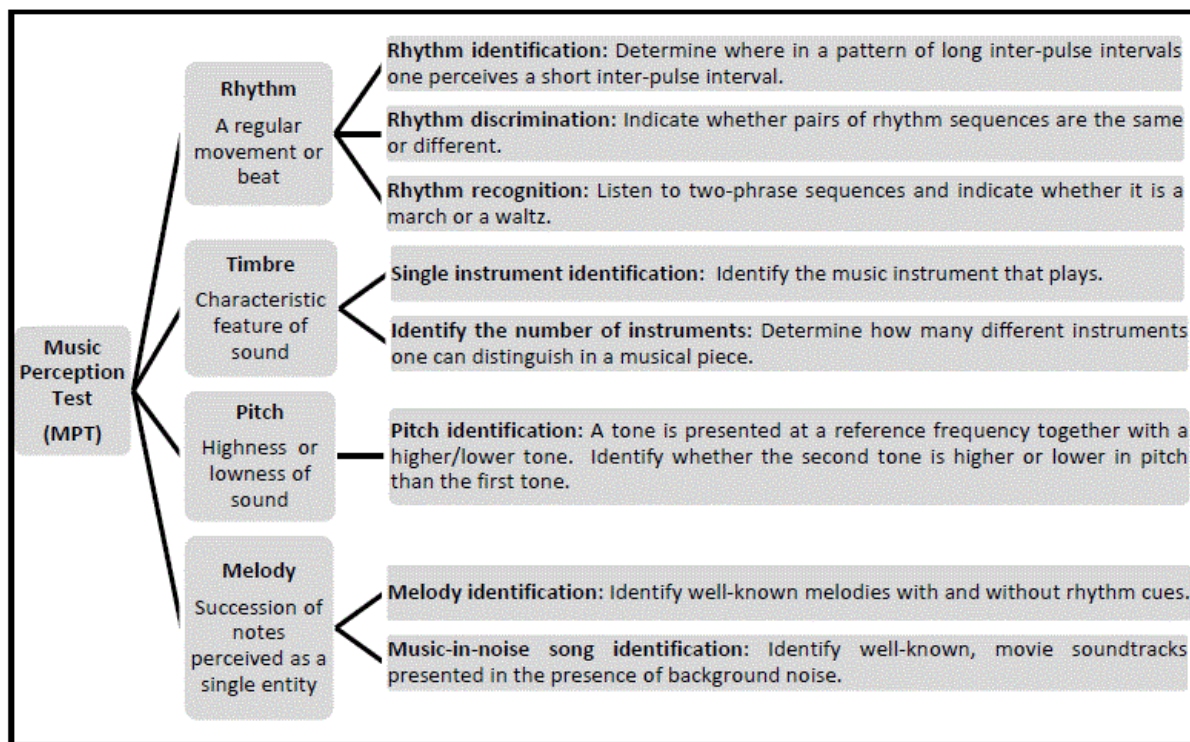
Music Perception Test (MPT)

Rhythm
A regular movement or beat

Rhythm identification: Determine where in a pattern of long inter-pulse intervals one perceives a short inter-pulse interval.

Rhythm discrimination: Indicate whether pairs of rhythm sequences are the same or different.

Rhythm recognition: Listen to two-phrase sequences and indicate whether it is a march or a waltz.

Timbre
Characteristic feature of sound

Single instrument identification: Identify the music instrument that plays.

Identify the number of instruments: Determine how many different instruments one can distinguish in a musical piece.

Pitch
Highness or lowness of sound

Pitch identification: A tone is presented at a reference frequency together with a higher/lower tone. Identify whether the second tone is higher or lower in pitch than the first tone.

Melody
Succession of notes perceived as a single entity

Melody identification: Identify well-known melodies with and without rhythm cues.

Music-in-noise song identification: Identify well-known, movie soundtracks presented in the presence of background noise.